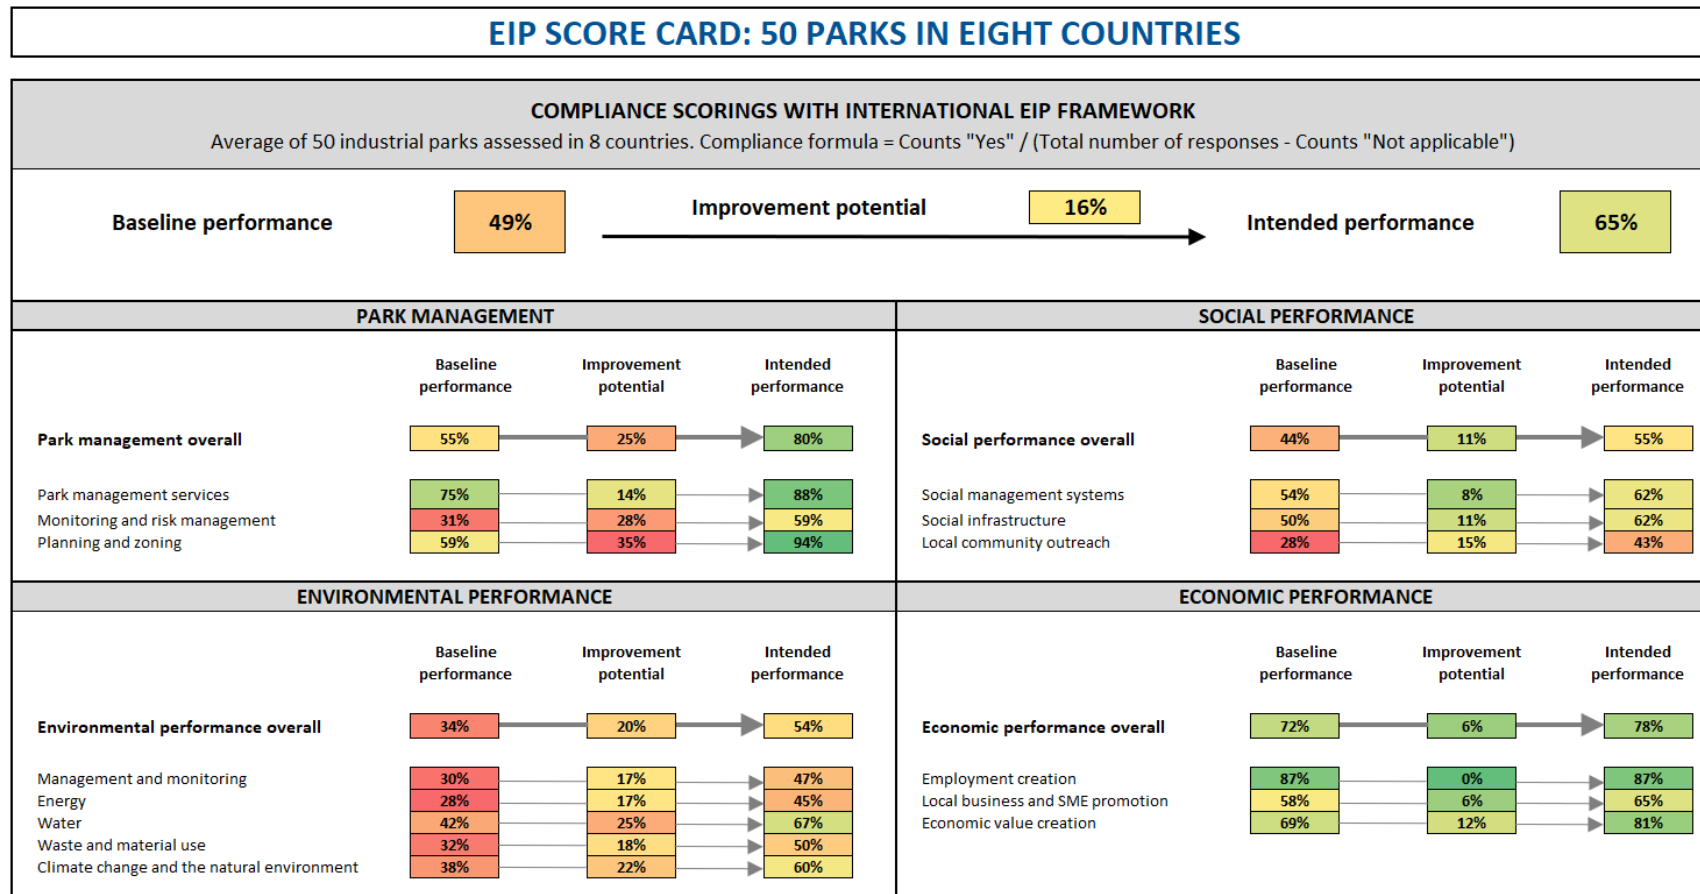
EIP SCORE CARD: 50 PARKS IN EIGHT COUNTRIES

COMPLIANCE SCORINGS WITH INTERNATIONAL EIP FRAMEWORK
Average of 50 industrial parks assessed in 8 countries. Compliance formula = Counts "Yes" / (Total number of responses - Counts "Not applicable")

Baseline performance 49%
Improvement potential 16%
Intended performance 65%

PARK MANAGEMENT

| | Baseline performance | Improvement potential | Intended performance |
|---|---|---|---|
| Park management overall | 55% | 25% | 80% |
| Park management services | 75% | 14% | 88% |
| Monitoring and risk management | 31% | 28% | 59% |
| Planning and zoning | 59% | 35% | 94% |

SOCIAL PERFORMANCE

| | Baseline performance | Improvement potential | Intended performance |
|---|---|---|---|
| Social performance overall | 44% | 11% | 55% |
| Social management systems | 54% | 8% | 62% |
| Social infrastructure | 50% | 11% | 62% |
| Local community outreach | 28% | 15% | 43% |

ENVIRONMENTAL PERFORMANCE

| | Baseline performance | Improvement potential | Intended performance |
|---|---|---|---|
| Environmental performance overall | 34% | 20% | 54% |
| Management and monitoring | 30% | 17% | 47% |
| Energy | 28% | 17% | 45% |
| Water | 42% | 25% | 67% |
| Waste and material use | 32% | 18% | 50% |
| Climate change and the natural environment | 38% | 22% | 60% |

ECONOMIC PERFORMANCE

| | Baseline performance | Improvement potential | Intended performance |
|---|---|---|---|
| Economic performance overall | 72% | 6% | 78% |
| Employment creation | 87% | 0% | 87% |
| Local business and SME promotion | 58% | 6% | 65% |
| Economic value creation | 69% | 12% | 81% |